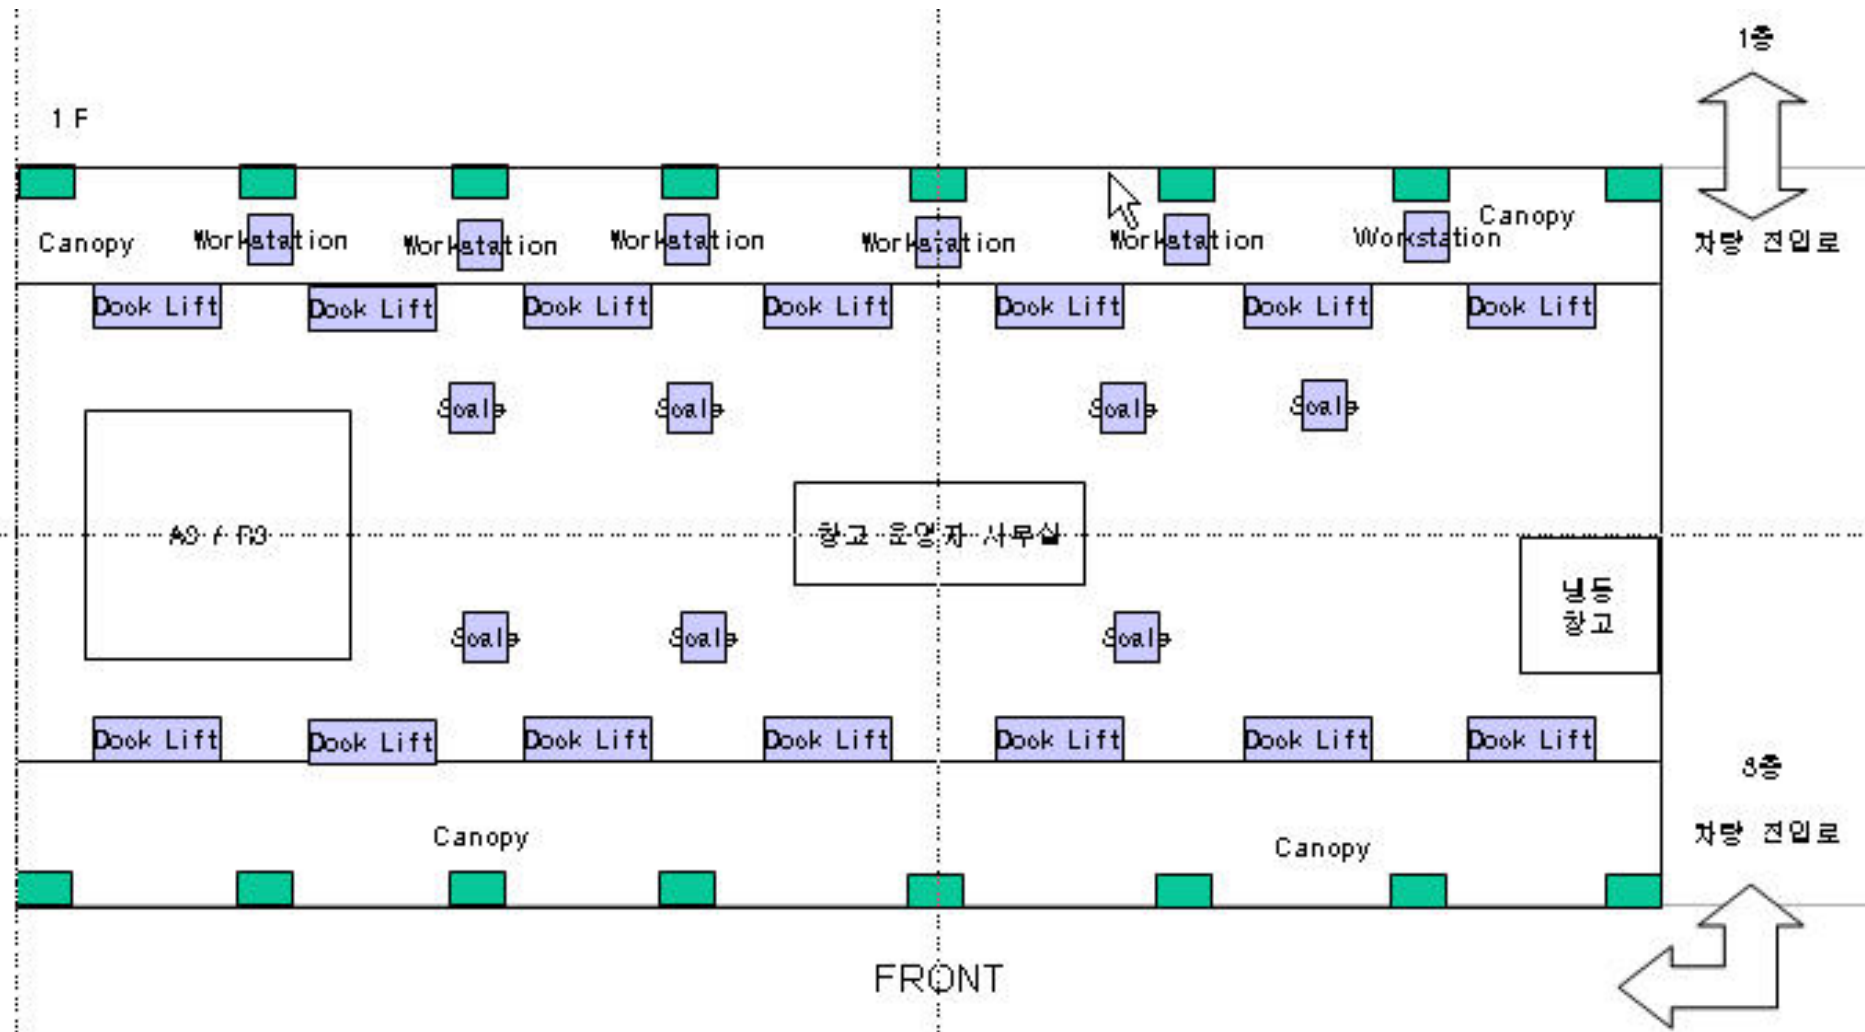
1층

1 F

Canopy Workstation Workstation Workstation Workstation Workstation Workstation Canopy

차량 진입로

Dock Lift Dock Lift Dock Lift Dock Lift Dock Lift Dock Lift Dock Lift

Scale Scale Scale Scale

AS / RS

창고 운영자 사무실

냉동 창고

Scale Scale Scale

Dock Lift Dock Lift Dock Lift Dock Lift Dock Lift Dock Lift Dock Lift

3층

차량 진입로

Canopy

Canopy

FRONT